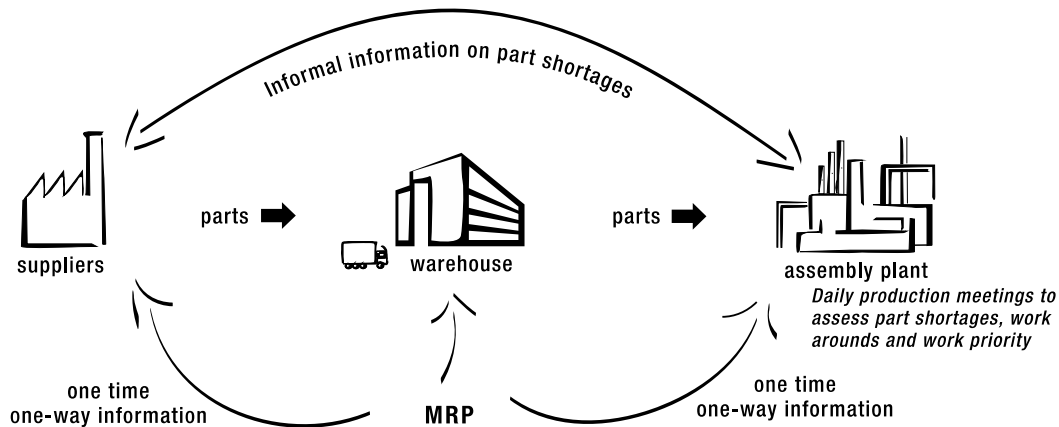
Informal information on part shortages

suppliers

parts

warehouse

parts

assembly plant

Daily production meetings to assess part shortages, work arounds and work priority

one time one-way information

MRP

one time one-way information